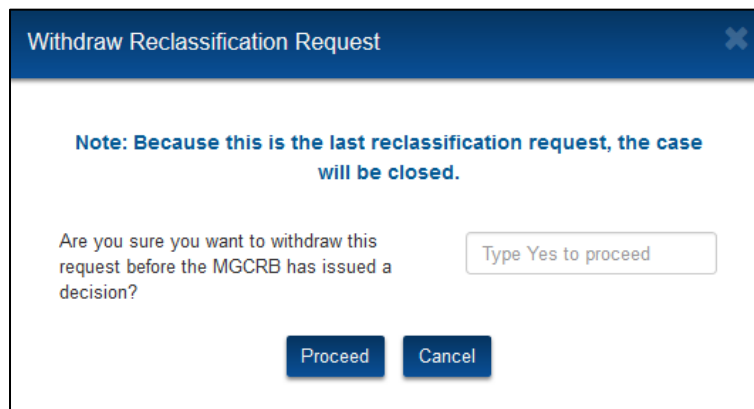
Withdraw Reclassification Request

Note: Because this is the last reclassification request, the case will be closed.

Are you sure you want to withdraw this request before the MGCRB has issued a decision?

Type Yes to proceed

Proceed

Cancel